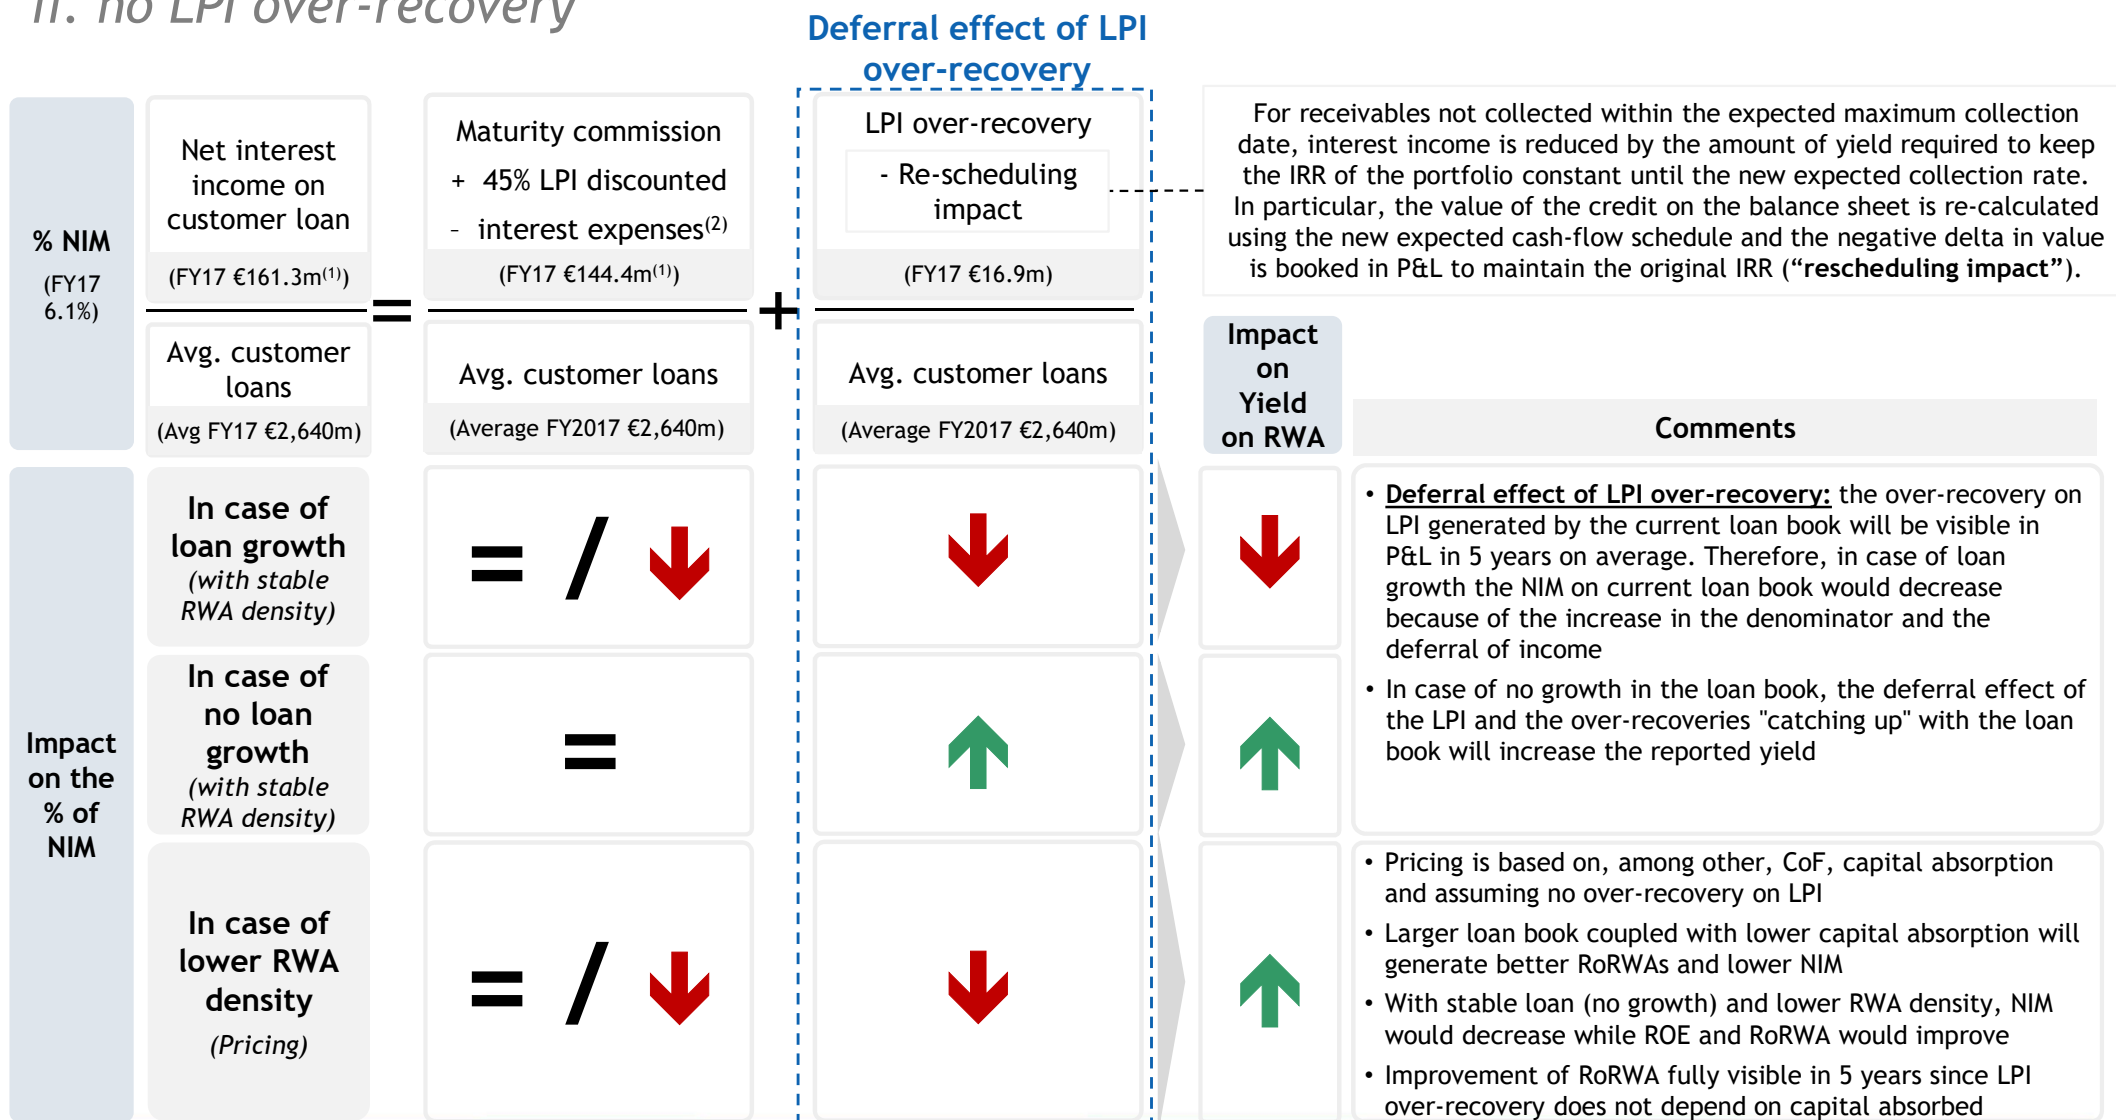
II. no LPI over-recovery

Deferral effect of LPI over-recovery

% NIM
(FY17 6.1%)

Net interest income on customer loan
(FY17 €161.3m$^{(1)}$)

=

Maturity commission
+ 45% LPI discounted
- interest expenses$^{(2)}$
(FY17 €144.4m$^{(1)}$)

+

LPI over-recovery
- Re-scheduling impact
(FY17 €16.9m)

For receivables not collected within the expected maximum collection date, interest income is reduced by the amount of yield required to keep the IRR of the portfolio constant until the new expected collection rate. In particular, the value of the credit on the balance sheet is re-calculated using the new expected cash-flow schedule and the negative delta in value is booked in P&L to maintain the original IRR (**"rescheduling impact"**).

Avg. customer loans
(Avg FY17 €2,640m)

Avg. customer loans
(Average FY2017 €2,640m)

Avg. customer loans
(Average FY2017 €2,640m)

Impact on Yield on RWA

Comments

Impact on the % of NIM

In case of loan growth
(with stable RWA density)

= /

• Deferral effect of LPI over-recovery: the over-recovery on LPI generated by the current loan book will be visible in P&L in 5 years on average. Therefore, in case of loan growth the NIM on current loan book would decrease because of the increase in the denominator and the deferral of income

• In case of no growth in the loan book, the deferral effect of the LPI and the over-recoveries "catching up" with the loan book will increase the reported yield

In case of no loan growth
(with stable RWA density)

=

In case of lower RWA density
(Pricing)

= /

• Pricing is based on, among other, CoF, capital absorption and assuming no over-recovery on LPI

• Larger loan book coupled with lower capital absorption will generate better RoRWAs and lower NIM

• With stable loan (no growth) and lower RWA density, NIM would decrease while ROE and RoRWA would improve

• Improvement of RoRWA fully visible in 5 years since LPI over-recovery does not depend on capital absorbed